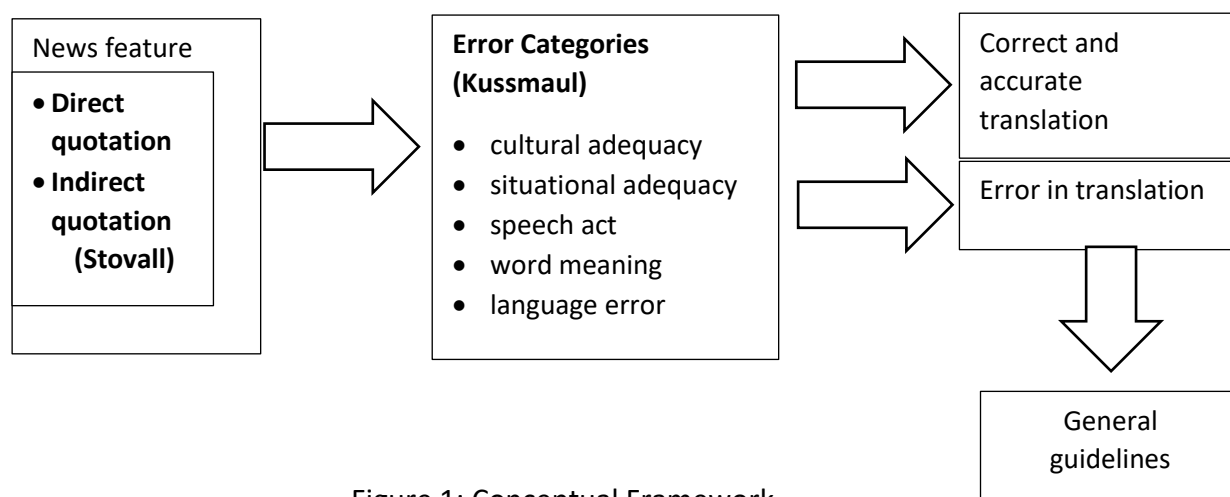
News feature

- **Direct quotation**
- **Indirect quotation (Stovall)**

**Error Categories (Kussmaul)**

- cultural adequacy
- situational adequacy
- speech act
- word meaning
- language error

Correct and accurate translation

Error in translation

General guidelines

Figure 1: Conceptual Framework